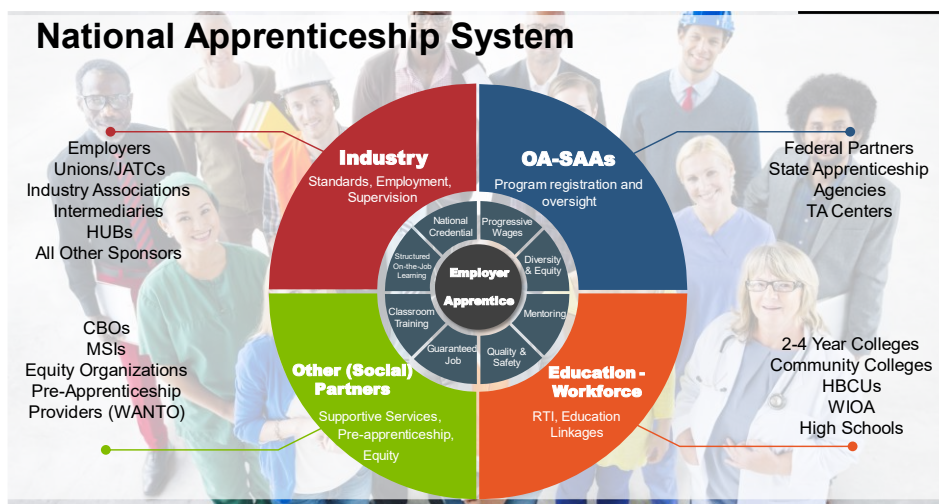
National Apprenticeship System

Employers
Unions/JATCs
Industry Associations
Intermediaries
HUBs
All Other Sponsors

CBOs
MSIs
Equity Organizations
Pre-Apprenticeship
Providers (WANTO)

Industry
Standards, Employment, Supervision

OA-SAAs
Program registration and oversight

Other (Social) Partners
Supportive Services, Pre-apprenticeship, Equity

Education - Workforce
RTI, Education Linkages

National Credential
Progressive Wages
Diversity & Equity
Mentoring
Quality & Safety
Guaranteed Job
Classroom Training
Structured On-the-Job Learning

Employer
Apprentice

Federal Partners
State Apprenticeship Agencies
TA Centers

2-4 Year Colleges
Community Colleges
HBCUs
WIOA
High Schools